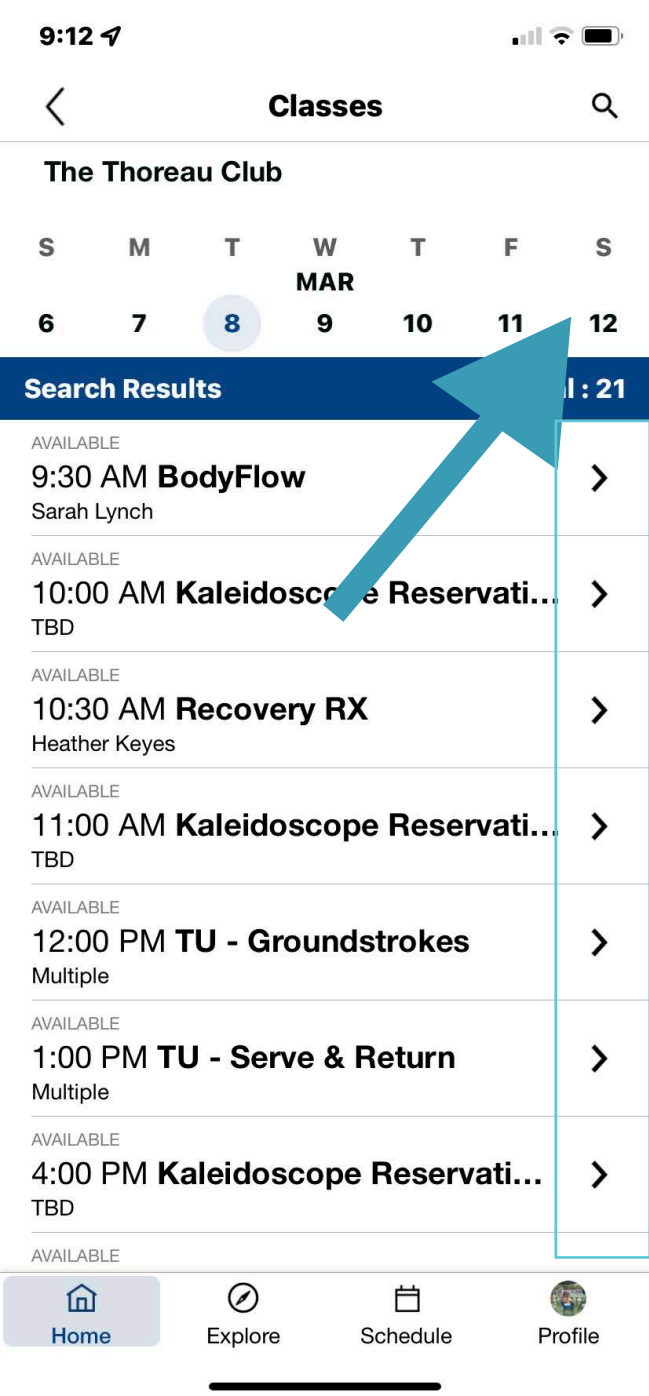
9:12

Classes

The Thoreau Club

S M T W T F S
MAR
6 7 8 9 10 11 12

Search Results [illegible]l : 21

AVAILABLE
9:30 AM **BodyFlow**
Sarah Lynch

AVAILABLE
10:00 AM **Kaleidosco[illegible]e Reservati...**
TBD

AVAILABLE
10:30 AM **Recovery RX**
Heather Keyes

AVAILABLE
11:00 AM **Kaleidoscope Reservati...**
TBD

AVAILABLE
12:00 PM **TU - Groundstrokes**
Multiple

AVAILABLE
1:00 PM **TU - Serve & Return**
Multiple

AVAILABLE
4:00 PM **Kaleidoscope Reservati...**
TBD

AVAILABLE

Home Explore Schedule Profile